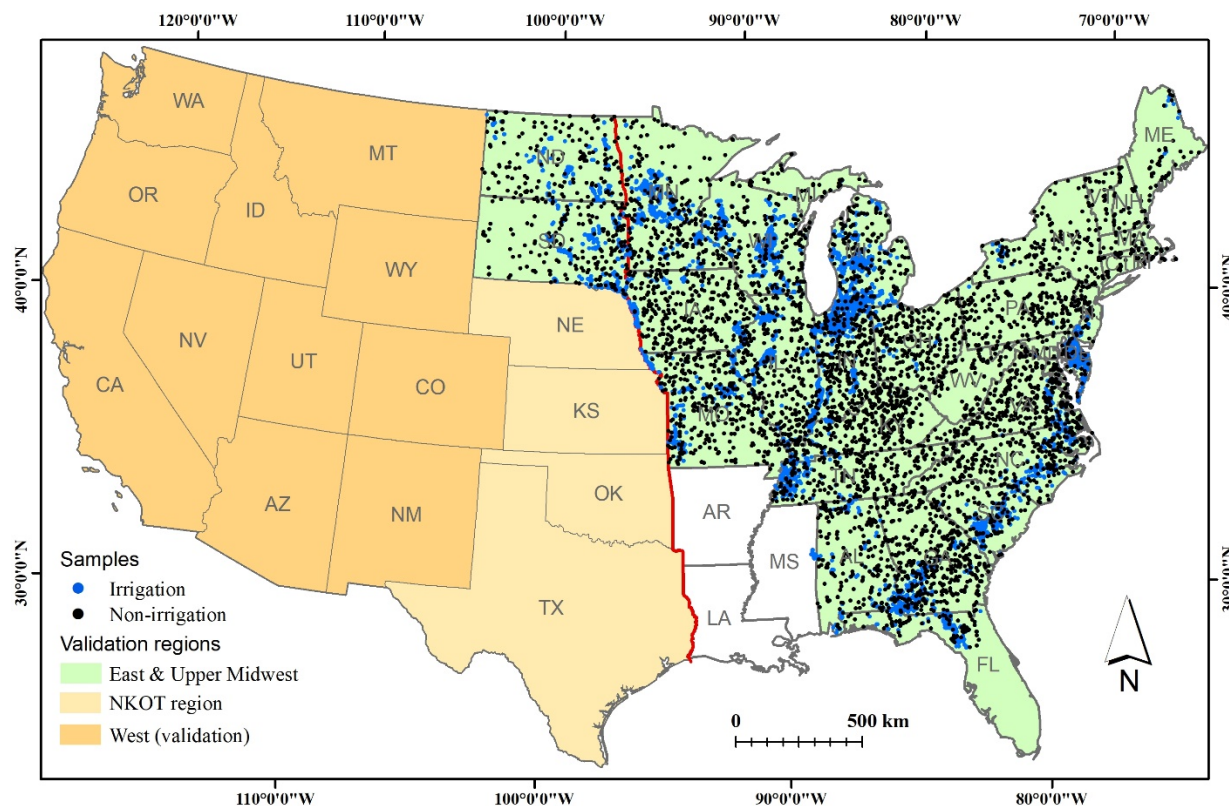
120°0'0"W
110°0'0"W
100°0'0"W
90°0'0"W
80°0'0"W
70°0'0"W

40°0'0"N
30°0'0"N

WA
MT
OR
ID
WY
NE
NV
UT
CO
CA
KS
OK
AZ
NM
AR
MS
TX
LA
ND
MN
SD
ME
NH
PA
WV
NC
FL

Samples
Irrigation
Non-irrigation
Validation regions
East & Upper Midwest
NKOT region
West (validation)

0
500 km

N

110°0'0"W
100°0'0"W
90°0'0"W
80°0'0"W